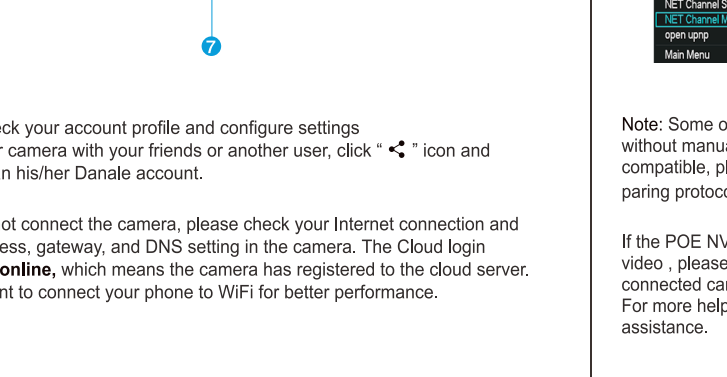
7

ck your account profile and configure settings
r camera with your friends or another user, click " " icon and
n his/her Danale account.

ot connect the camera, please check your Internet connection and
ess, gateway, and DNS setting in the camera. The Cloud login
online, which means the camera has registered to the cloud server.
nt to connect your phone to WiFi for better performance.

NET Channel S
NET Channel M
open upnp
Main Menu

Note: Some o
without manu
compatible, pl
paring protoco

If the POE NV
video , please
connected ca
For more help
assistance.